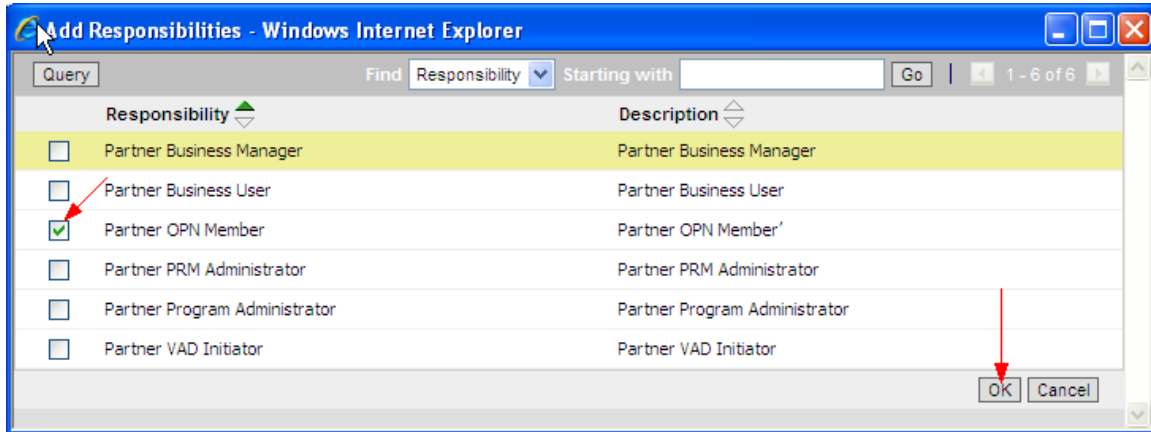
Add Responsibilities - Windows Internet Explorer

Query Find Responsibility Starting with Go 1 - 6 of 6

| | Responsibility | Description |
|---|---|---|
| | Partner Business Manager | Partner Business Manager |
| | Partner Business User | Partner Business User |
| | Partner OPN Member | Partner OPN Member' |
| | Partner PRM Administrator | Partner PRM Administrator |
| | Partner Program Administrator | Partner Program Administrator |
| | Partner VAD Initiator | Partner VAD Initiator |

OK Cancel